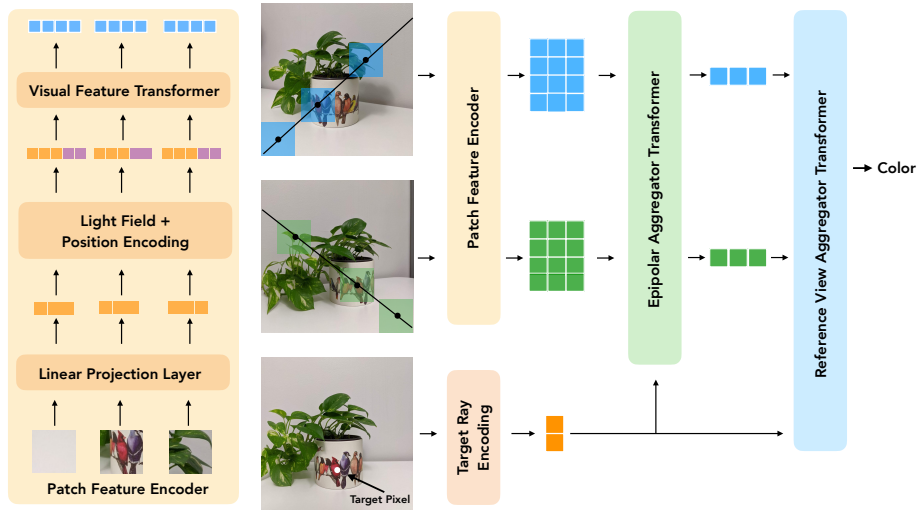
Visual Feature Transformer

Light Field + Position Encoding

Linear Projection Layer

Patch Feature Encoder

Patch Feature Encoder

Target Ray Encoding

Target Pixel

Epipolar Aggregator Transformer

Reference View Aggregator Transformer

Color